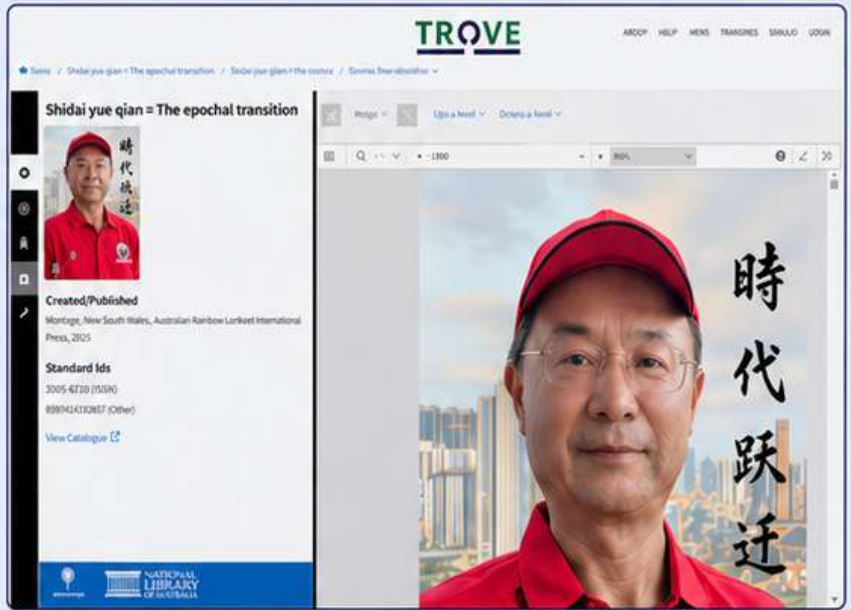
TROVE

ABOUT HELP NEWS TRANSFERS SIMULIO LOGIN

Home / Shidai yue qian = The epochal transition / Shidai yue qian = the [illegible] / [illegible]

Shidai yue qian = The epochal transition

時代跃迁

Created/Published

Montrose, New South Wales, Australian Rainbow Lorikeet International Press, 2025

Standard Ids

3005-6710 (ISSN)

8989414110857 (Other)

View Catalogue

NATIONAL LIBRARY OF AUSTRALIA

Merge Up a level Down a level

1300 86%

時
代
跃
迁